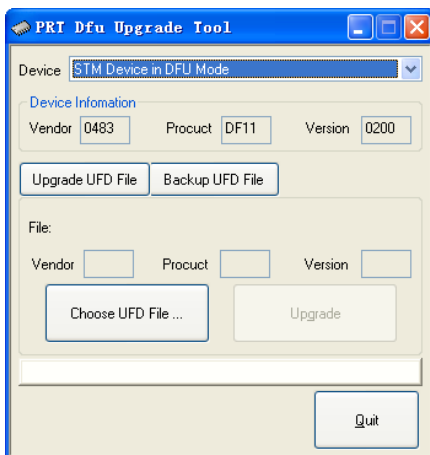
PRT Dfu Upgrade Tool

Device STM Device in DFU Mode

Device Infomation

Vendor 0483 Procuct DF11 Version 0200

Upgrade UFD File Backup UFD File

File:

Vendor Procuct Version

Choose UFD File ... Upgrade

Quit